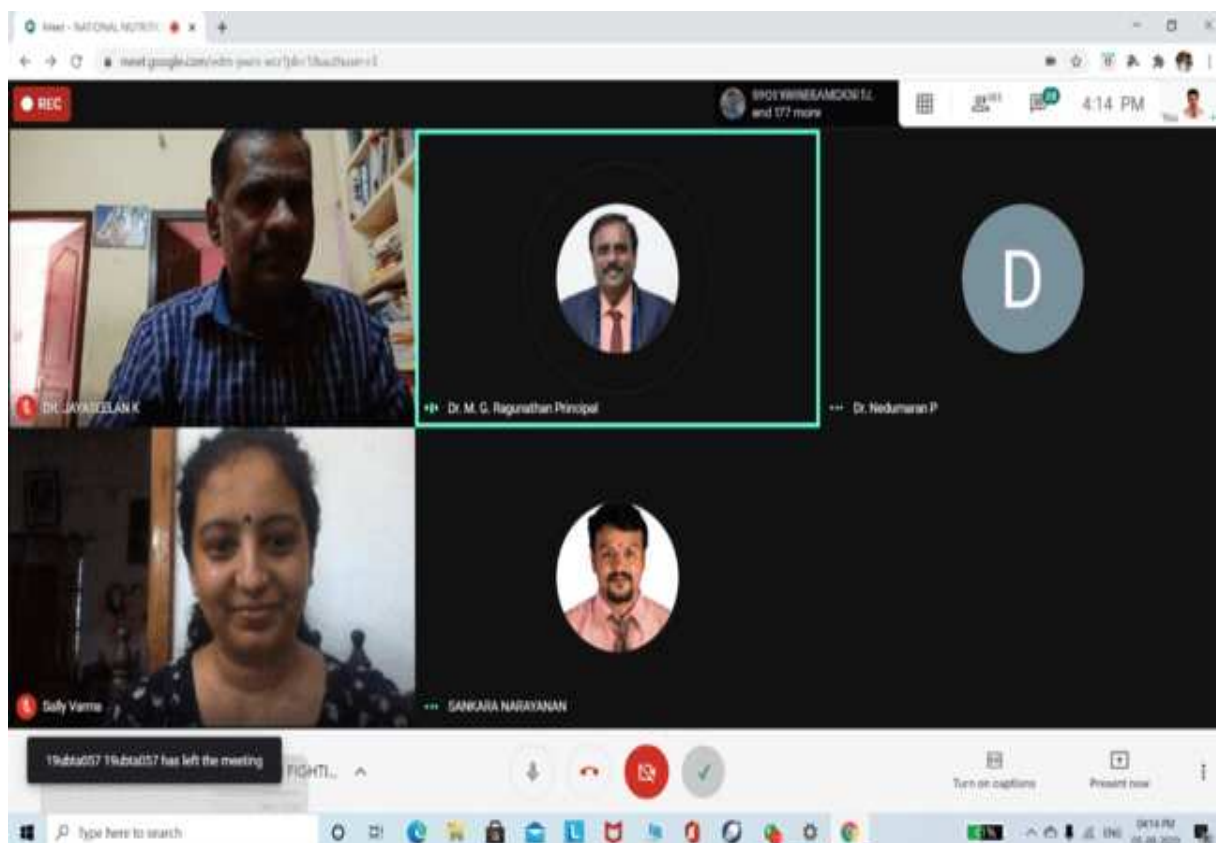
Meet - NATIONAL NUTRITI

meet.google.com/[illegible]

REC

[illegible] and 177 more

4:14 PM

DR. JAYASEELAN K

Dr. M. G. Ragunathan Principal

D

Dr. Nedumaran P

Sally Varma

SANKARA NARAYANAN

19ubta057 19ubta057 has left the meeting

FIGHTI...

Turn on captions

Present now

Type here to search

04:14 PM